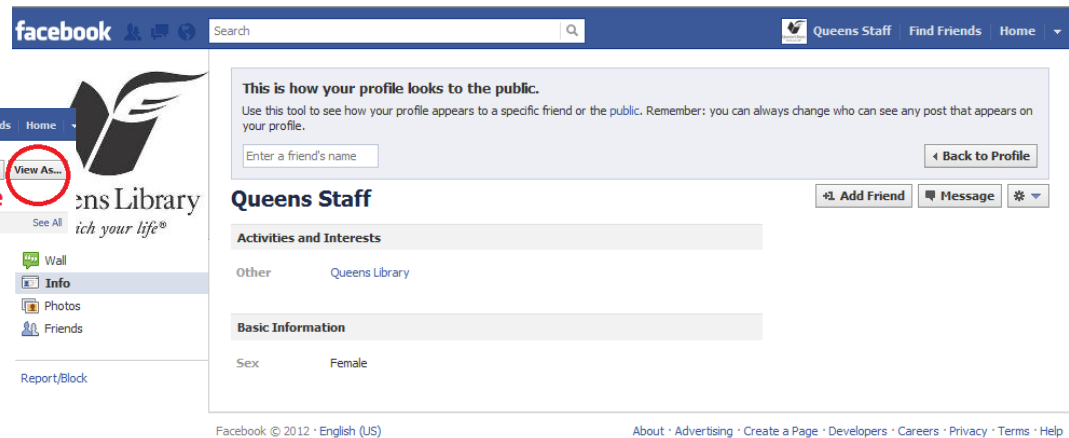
facebook

Search

Queens Staff | Find Friends | Home

ds | Home

View As...

eens Library
ich your life®

See All

Wall
Info
Photos
Friends

Report/Block

This is how your profile looks to the public.

Use this tool to see how your profile appears to a specific friend or the public. Remember: you can always change who can see any post that appears on your profile.

Enter a friend's name

Back to Profile

Queens Staff

+1 Add Friend | Message

Activities and Interests

Other | Queens Library

Basic Information

Sex | Female

Facebook © 2012 · English (US)

About · Advertising · Create a Page · Developers · Careers · Privacy · Terms · Help